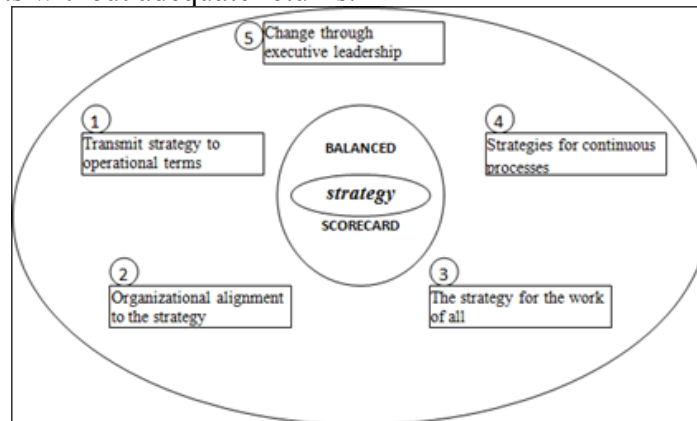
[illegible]

5 Change through executive leadership

1 Transmit strategy to operational terms

BALANCED

strategy

SCORECARD

4 Strategies for continuous processes

2 Organizational alignment to the strategy

3 The strategy for the work of all